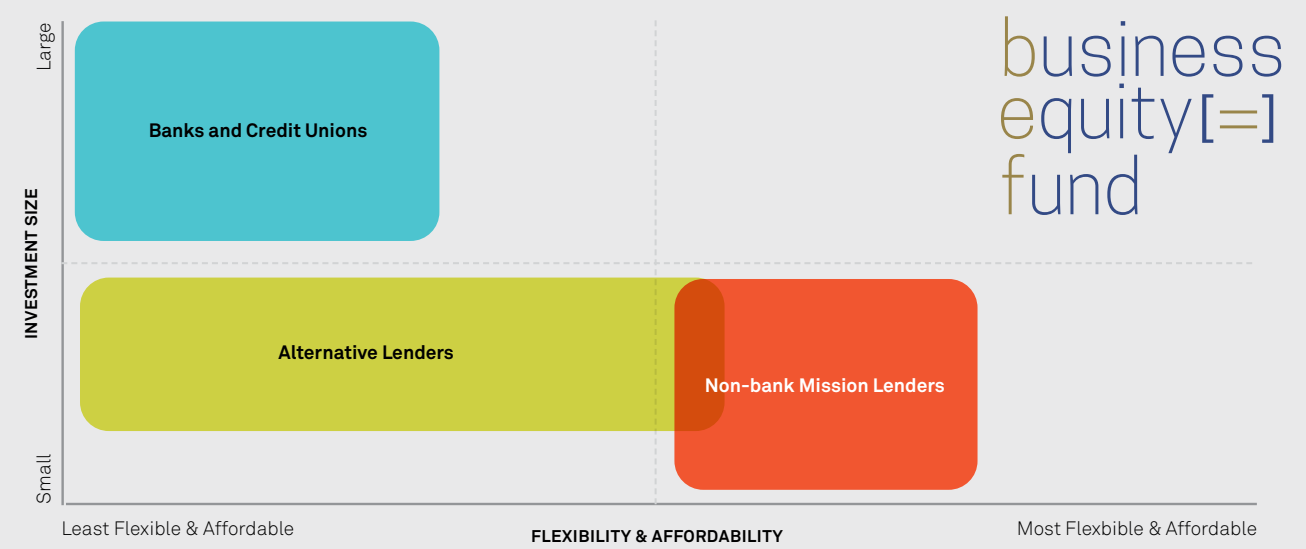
Large

INVESTMENT SIZE

Small

Banks and Credit Unions

business
equity[=]
fund

Alternative Lenders

Non-bank Mission Lenders

Least Flexible & Affordable

FLEXIBILITY & AFFORDABILITY

Most Flexbible & Affordable